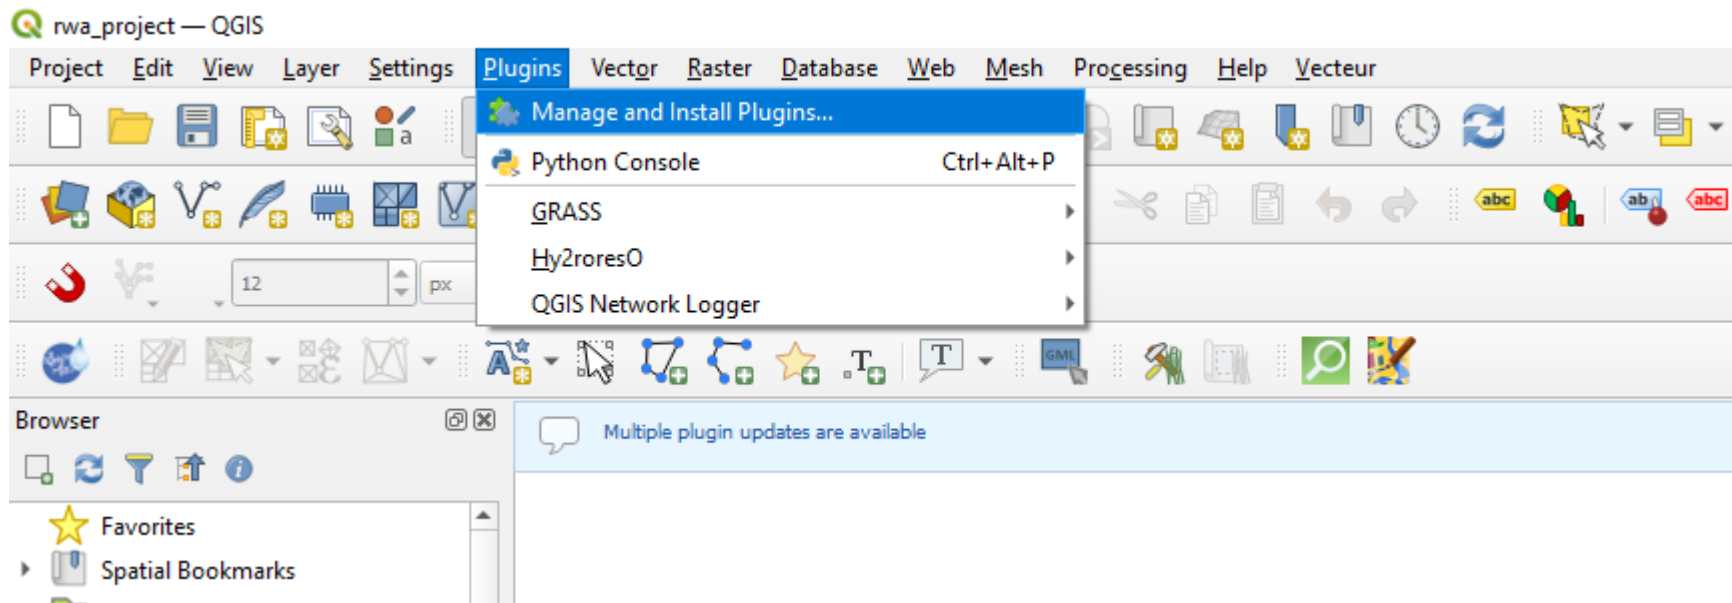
rwa_project — QGIS

Project Edit View Layer Settings Plugins Vector Raster Database Web Mesh Processing Help Vecteur

Manage and Install Plugins...

Python Console Ctrl+Alt+P

GRASS

Hy2roresO

QGIS Network Logger

12

px

abc

ab

abc

GML

T

Browser

Multiple plugin updates are available

Favorites

Spatial Bookmarks